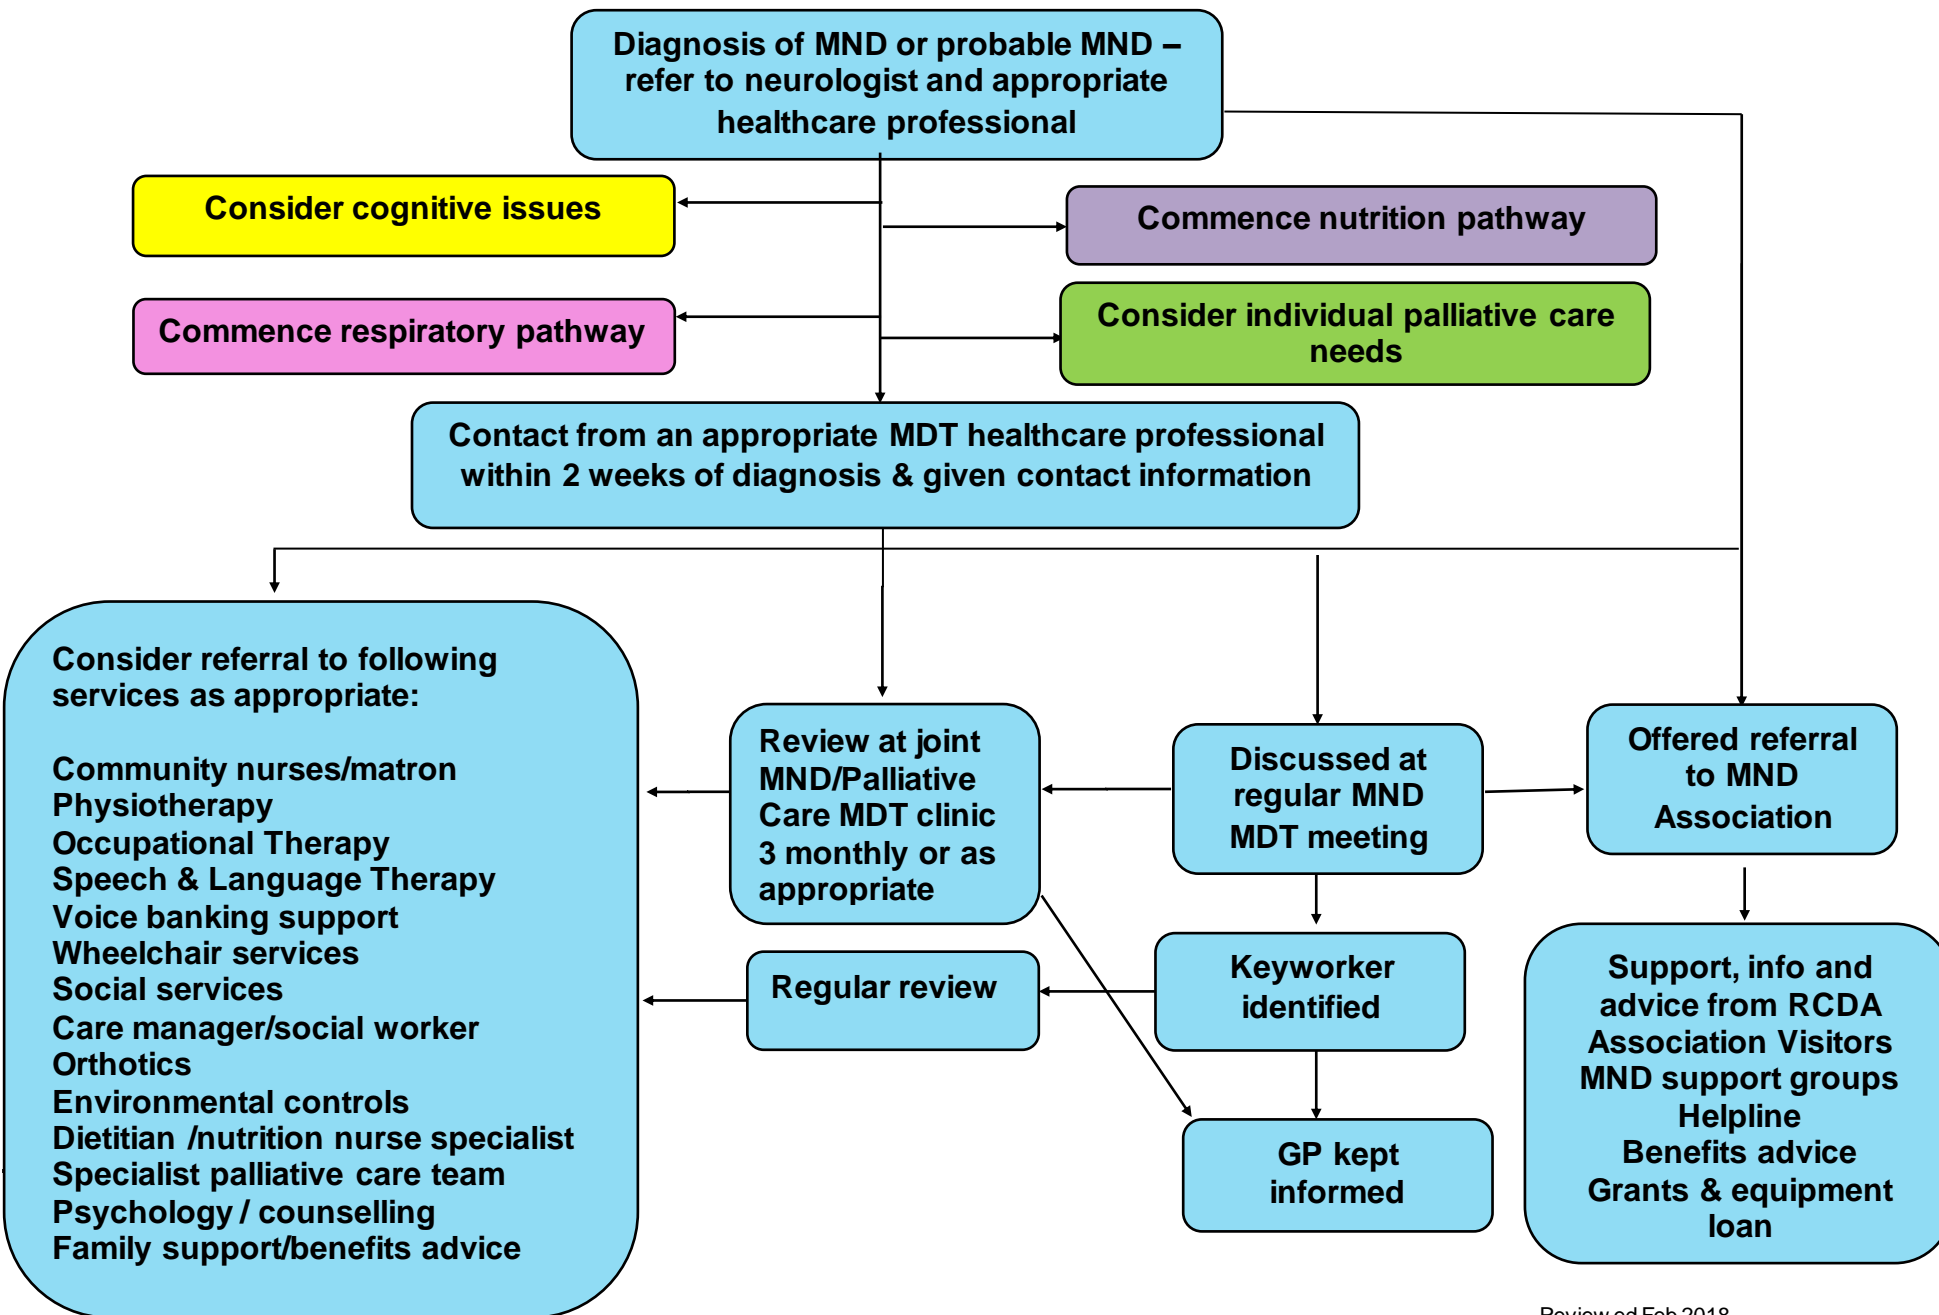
Diagnosis of MND or probable MND – refer to neurologist and appropriate healthcare professional

Consider cognitive issues

Commence nutrition pathway

Commence respiratory pathway

Consider individual palliative care needs

Contact from an appropriate MDT healthcare professional within 2 weeks of diagnosis & given contact information

Consider referral to following services as appropriate:

Community nurses/matron
Physiotherapy
Occupational Therapy
Speech & Language Therapy
Voice banking support
Wheelchair services
Social services
Care manager/social worker
Orthotics
Environmental controls
Dietitian /nutrition nurse specialist
Specialist palliative care team
Psychology / counselling
Family support/benefits advice

Review at joint MND/Palliative Care MDT clinic 3 monthly or as appropriate

Discussed at regular MND MDT meeting

Offered referral to MND Association

Regular review

Keyworker identified

Support, info and advice from RCDA Association Visitors MND support groups Helpline Benefits advice Grants & equipment loan

GP kept informed

Reviewed Feb 2018